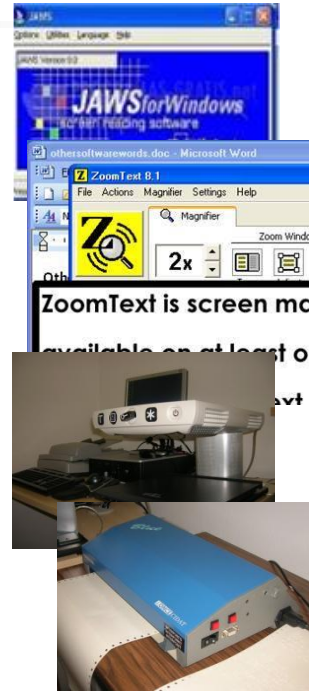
JAWS
Options Utilities Language Help
JAWS Version 8.0
JAWSforWindows
screen reading software
othersoftwarewords.doc - Microsoft Word
ZoomText 8.1
File Actions Magnifier Settings Help
Magnifier
Zoom Window
2x
Oth
ZoomText is screen mo
available on at least o
ext